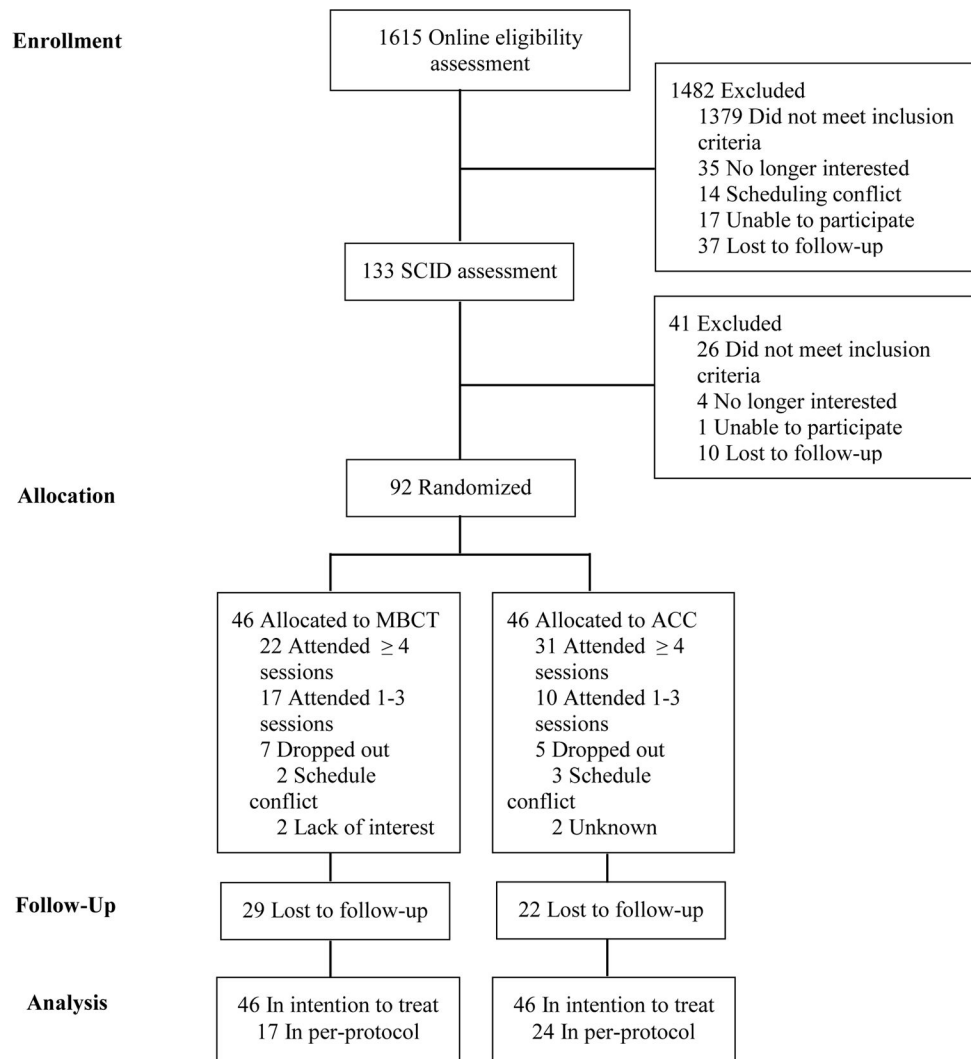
Enrollment

1615 Online eligibility assessment

1482 Excluded
1379 Did not meet inclusion criteria
35 No longer interested
14 Scheduling conflict
17 Unable to participate
37 Lost to follow-up

133 SCID assessment

41 Excluded
26 Did not meet inclusion criteria
4 No longer interested
1 Unable to participate
10 Lost to follow-up

Allocation

92 Randomized

46 Allocated to MBCT
22 Attended $\geq 4$ sessions
17 Attended 1-3 sessions
7 Dropped out
2 Schedule conflict
2 Lack of interest

46 Allocated to ACC
31 Attended $\geq 4$ sessions
10 Attended 1-3 sessions
5 Dropped out
3 Schedule conflict
2 Unknown

Follow-Up

29 Lost to follow-up

22 Lost to follow-up

Analysis

46 In intention to treat
17 In per-protocol

46 In intention to treat
24 In per-protocol